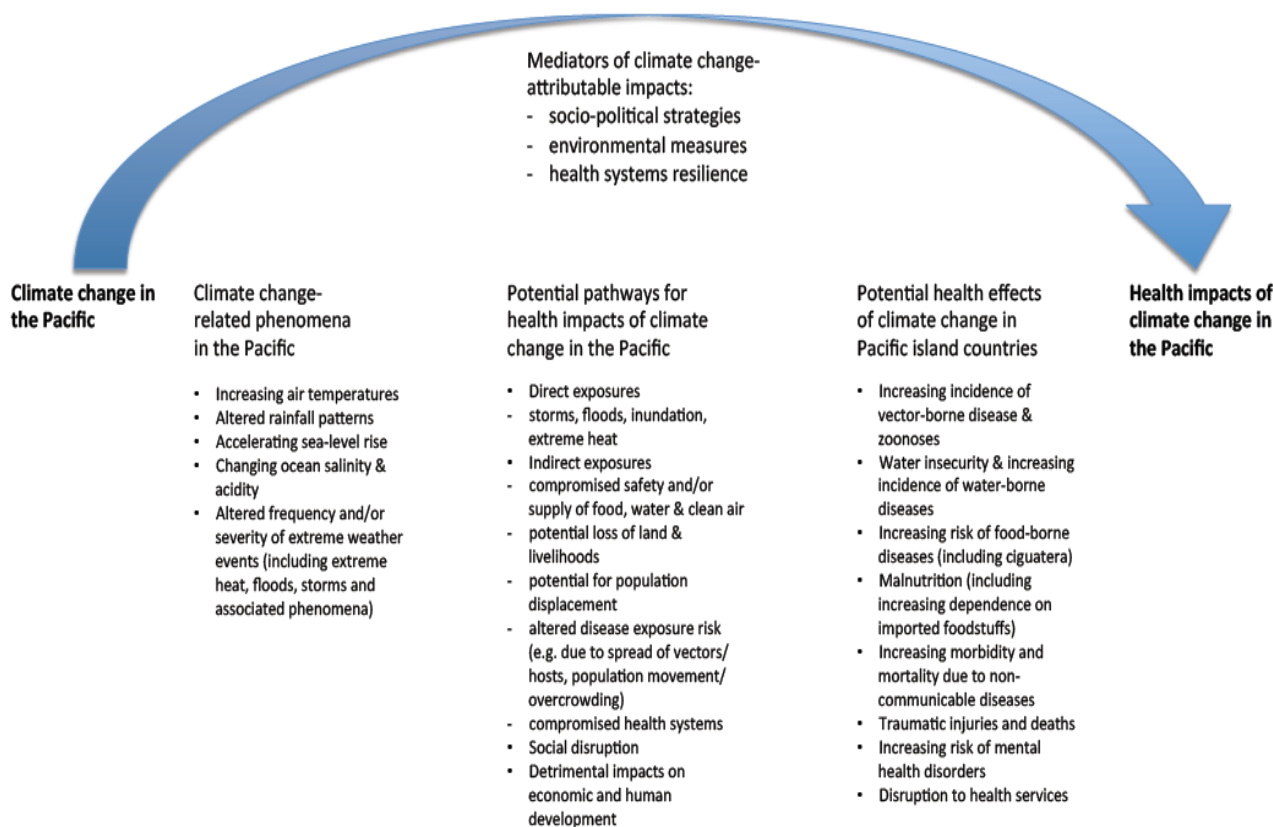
Mediators of climate change-attributable impacts:
- socio-political strategies
- environmental measures
- health systems resilience

Climate change in the Pacific

Climate change-related phenomena in the Pacific

- Increasing air temperatures
- Altered rainfall patterns
- Accelerating sea-level rise
- Changing ocean salinity & acidity
- Altered frequency and/or severity of extreme weather events (including extreme heat, floods, storms and associated phenomena)

Potential pathways for health impacts of climate change in the Pacific

- Direct exposures
- storms, floods, inundation, extreme heat
- Indirect exposures
- compromised safety and/or supply of food, water & clean air
- potential loss of land & livelihoods
- potential for population displacement
- altered disease exposure risk (e.g. due to spread of vectors/ hosts, population movement/ overcrowding)
- compromised health systems
- Social disruption
- Detrimental impacts on economic and human development

Potential health effects of climate change in Pacific island countries

- Increasing incidence of vector-borne disease & zoonoses
- Water insecurity & increasing incidence of water-borne diseases
- Increasing risk of food-borne diseases (including ciguatera)
- Malnutrition (including increasing dependence on imported foodstuffs)
- Increasing morbidity and mortality due to non-communicable diseases
- Traumatic injuries and deaths
- Increasing risk of mental health disorders
- Disruption to health services

Health impacts of climate change in the Pacific